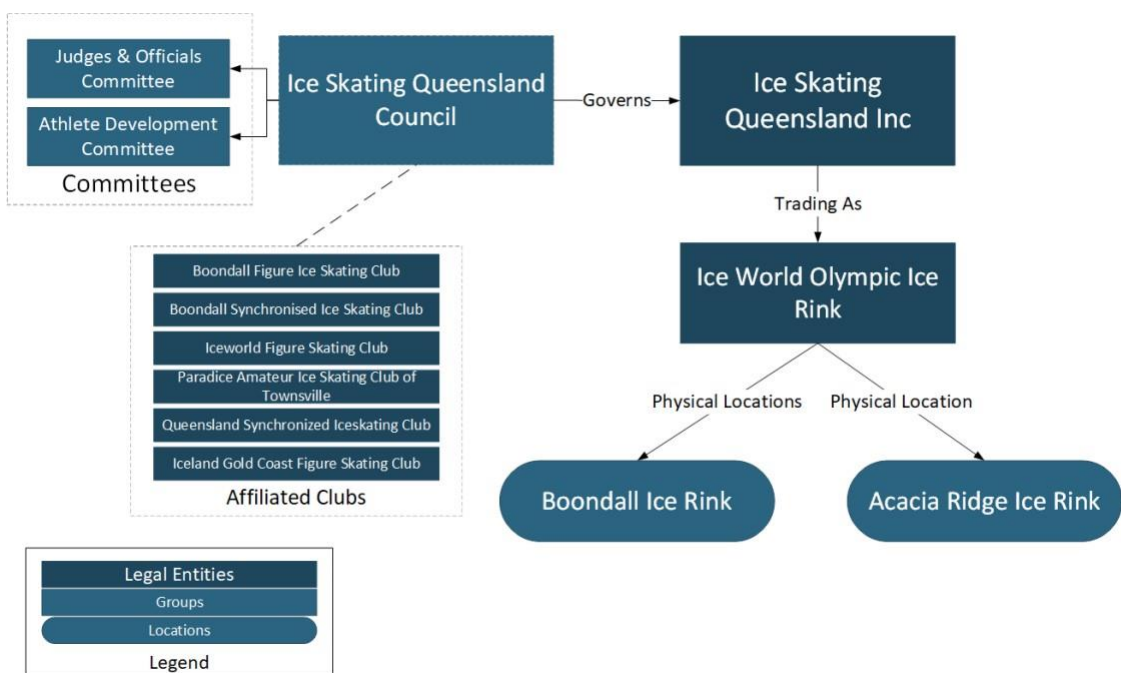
Judges & Officials Committee

Athlete Development Committee

Committees

Ice Skating Queensland Council

Governs

Ice Skating Queensland Inc

Trading As

Ice World Olympic Ice Rink

Boondall Figure Ice Skating Club

Boondall Synchronised Ice Skating Club

Iceworld Figure Skating Club

Paradice Amateur Ice Skating Club of Townsville

Queensland Synchronized Iceskating Club

Iceland Gold Coast Figure Skating Club

Affiliated Clubs

Physical Locations

Physical Location

Boondall Ice Rink

Acacia Ridge Ice Rink

Legal Entities

Groups

Locations

Legend